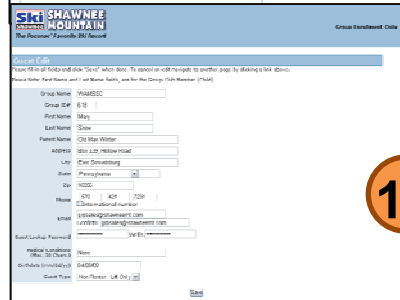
Ski SHAWNEE MOUNTAIN

The Poconos' Favorite Ski Resort

Group Enrollment Gate

Guest Edit

Please fill in all fields and click "Save" when done. To cancel or edit navigate to another page by clicking a link above.

Please Note: First Name and Last Name fields are for the Group Club Member (Child).

Group Name: WAMSSC

Group ID#: 818

First Name: Mary

Last Name: Snow

Parent Name: Old Man Winter

Address: Box 123 Hollow Road

City: East Stroudsburg

State: Pennsylvania

Zip: 18302

Phone: 570 | 421 | 7231

International number

Email: jmsales@shawneemt.com

Confirm: jmsales@shawneemt.com

Email Lookup Password: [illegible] Verify: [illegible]

Medical Conditions (Other, Ski Chem, S: None

Scholastic Level/Ability: 5400640

Guest Type: Non Rental - Lift Only

Save

1